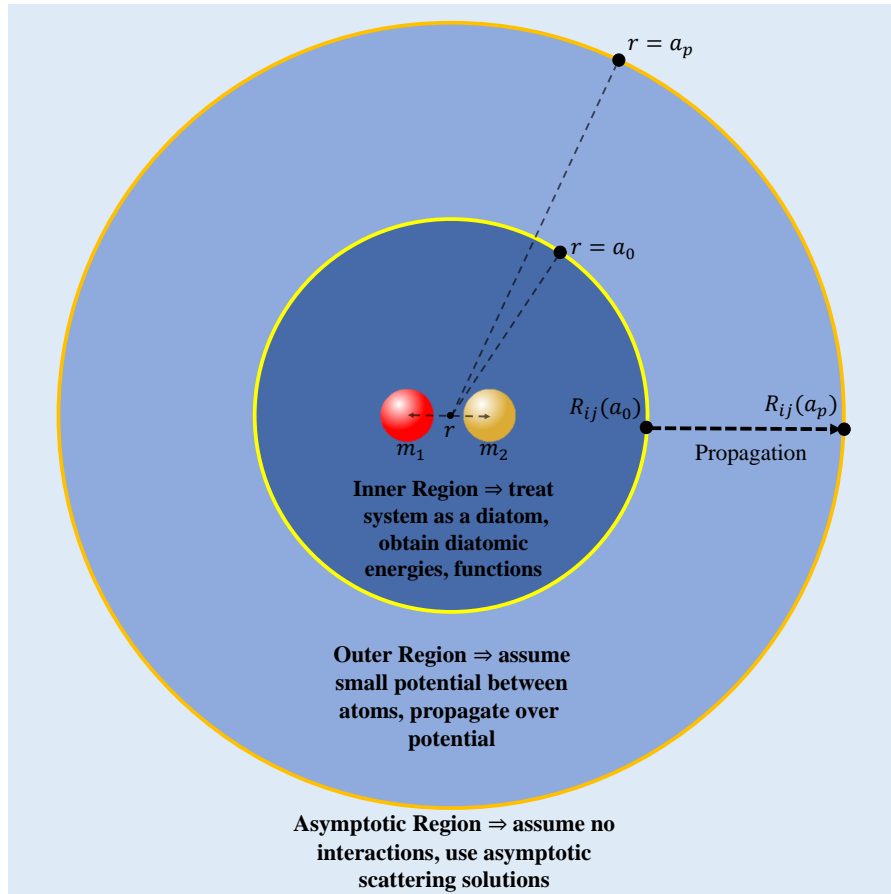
$r = a_p$

$r = a_0$

$R_{ij}(a_0)$

$R_{ij}(a_p)$

Propagation

$r$

$m_1$

$m_2$

Inner Region ⇒ treat system as a diatom, obtain diatomic energies, functions

Outer Region ⇒ assume small potential between atoms, propagate over potential

Asymptotic Region ⇒ assume no interactions, use asymptotic scattering solutions